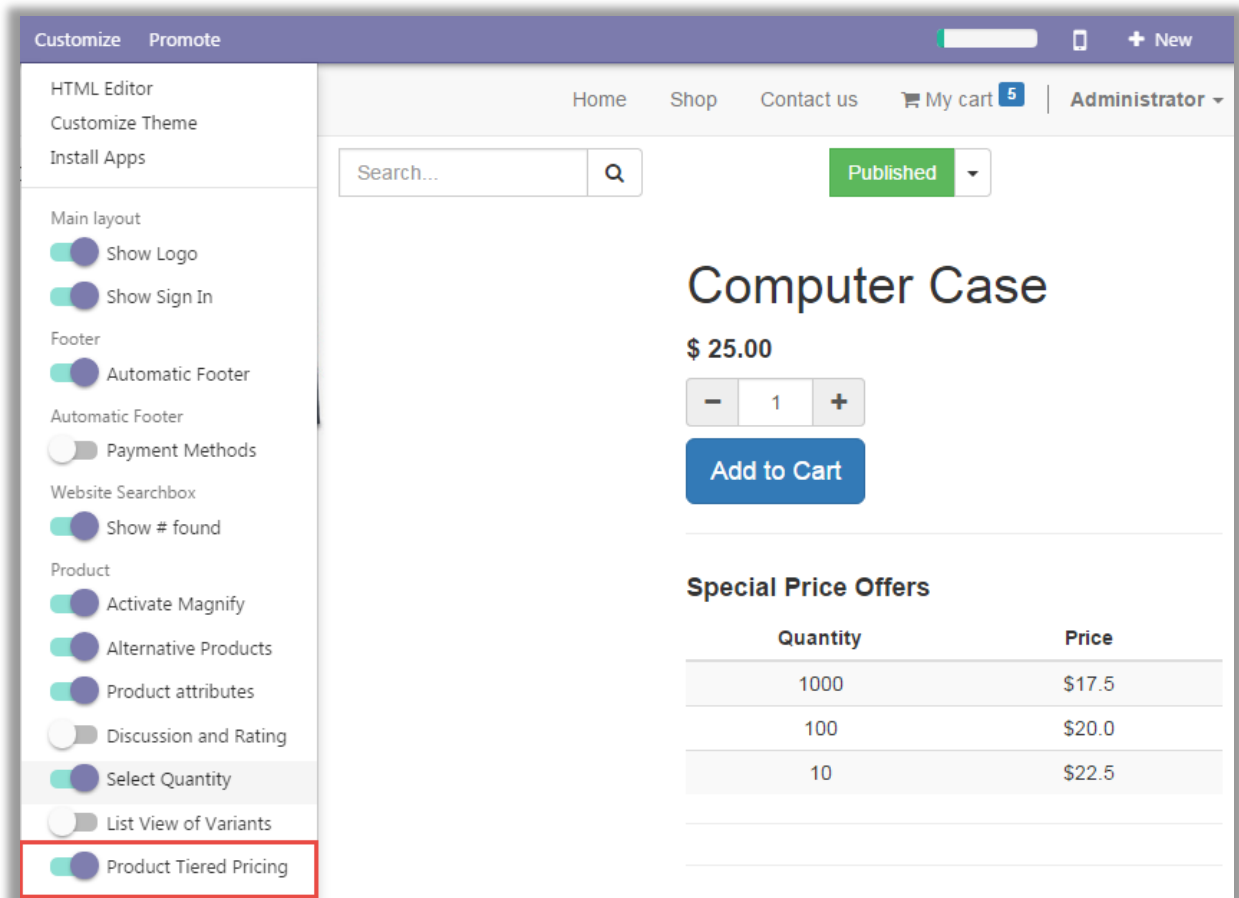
Customize Promote

New

HTML Editor
Customize Theme
Install Apps

Main layout
Show Logo
Show Sign In
Footer
Automatic Footer
Automatic Footer
Payment Methods
Website Searchbox
Show # found
Product
Activate Magnify
Alternative Products
Product attributes
Discussion and Rating
Select Quantity
List View of Variants
Product Tiered Pricing

Home Shop Contact us My cart 5 Administrator

Search...

Published

Computer Case

$ 25.00

− 1 +

Add to Cart

Special Price Offers

| Quantity | Price |
|---|---|
| 1000 | $17.5 |
| 100 | $20.0 |
| 10 | $22.5 |